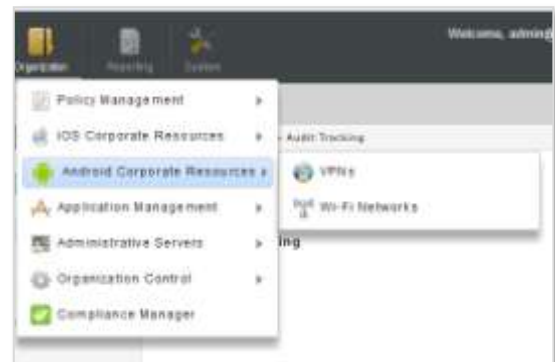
Organizer Reporting System

Welcome, admin

Policy Management
iOS Corporate Resources
Android Corporate Resources
Application Management
Administrative Servers
Organization Control
Compliance Manager

Audit Tracking

VPNs
Wi-Fi Networks

ing